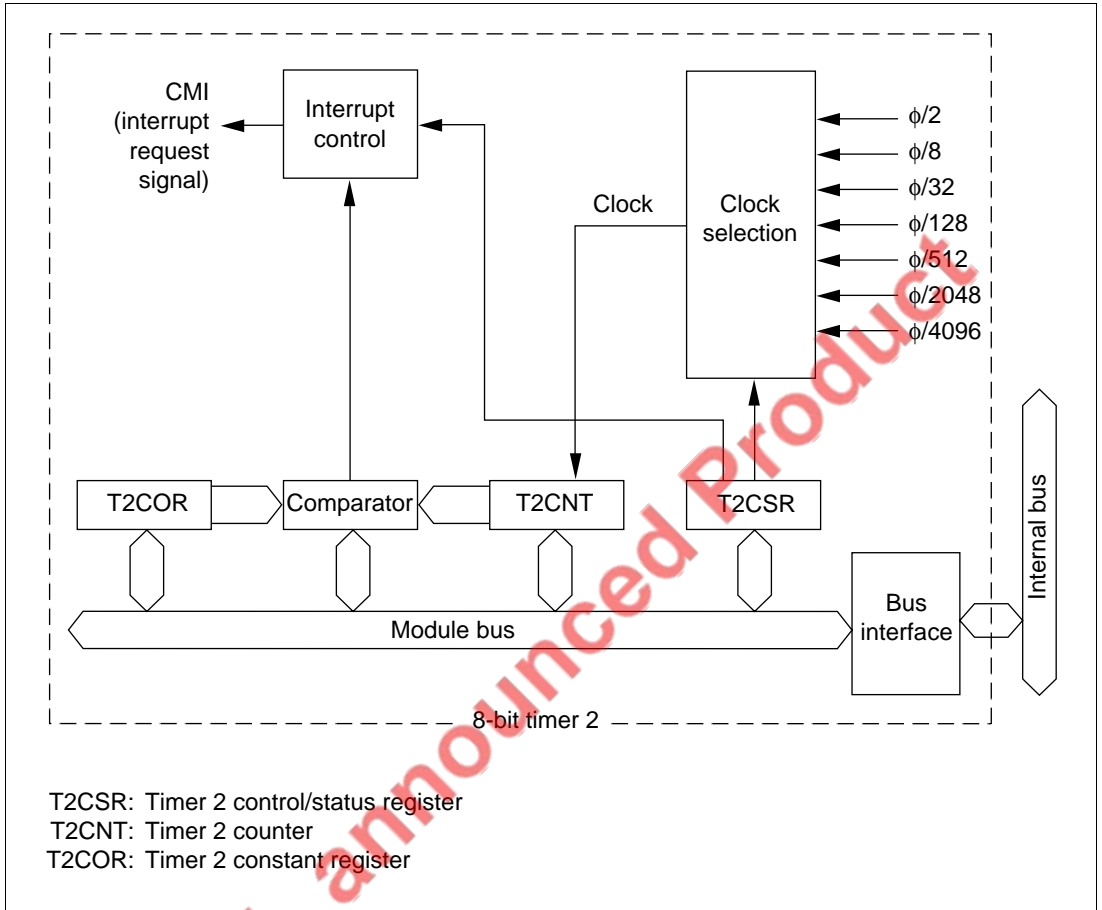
CMI (interrupt request signal)

Interrupt control

Clock

Clock selection

$\phi/2$
$\phi/8$
$\phi/32$
$\phi/128$
$\phi/512$
$\phi/2048$
$\phi/4096$

T2COR

Comparator

T2CNT

T2CSR

Module bus

Bus interface

Internal bus

8-bit timer 2

announced Product

T2CSR: Timer 2 control/status register
T2CNT: Timer 2 counter
T2COR: Timer 2 constant register